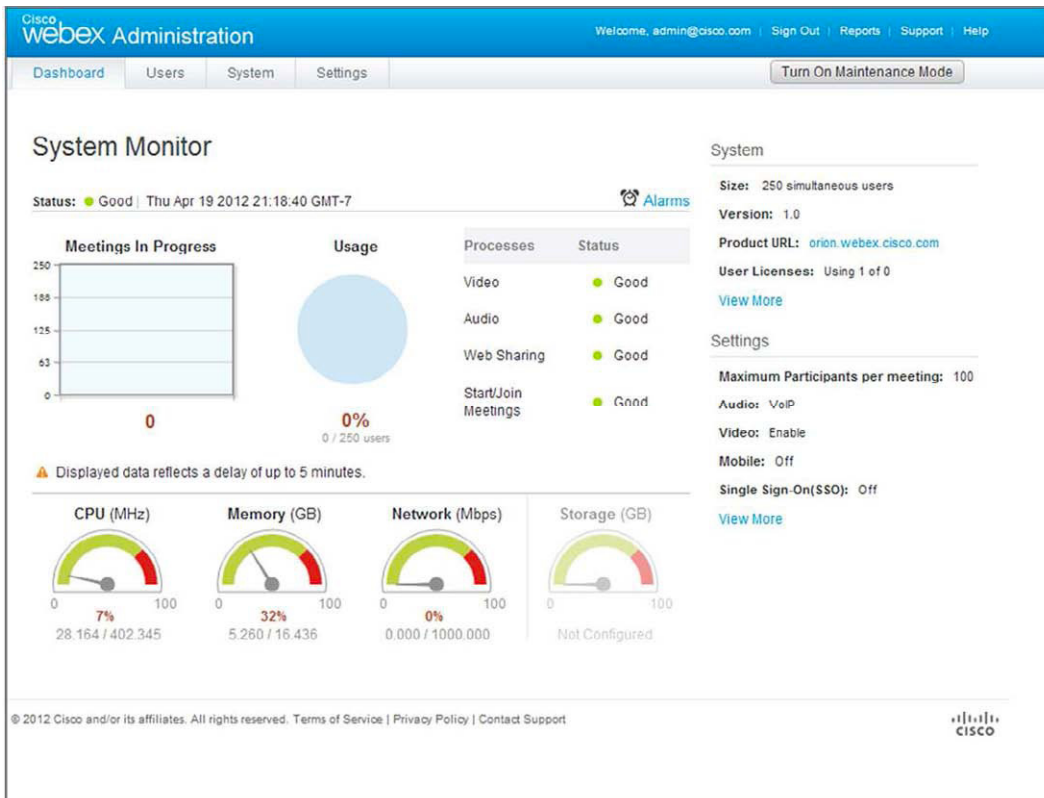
Cisco webex Administration

Welcome, admin@cisco.com | Sign Out | Reports | Support | Help

Dashboard | Users | System | Settings

Turn On Maintenance Mode

System Monitor

Status: Good | Thu Apr 19 2012 21:18:40 GMT-7

Alarms

Meetings In Progress

250
188
125
63
0

0

Usage

0%
0 / 250 users

| Processes | Status |
|---|---|
| Video | Good |
| Audio | Good |
| Web Sharing | Good |
| Start/Join Meetings | Good |

Displayed data reflects a delay of up to 5 minutes.

CPU (MHz)
0 100
7%
28.164 / 402.345

Memory (GB)
0 100
32%
5.260 / 16.436

Network (Mbps)
0 100
0%
0.000 / 1000.000

Storage (GB)
0 100
Not Configured

System

Size: 250 simultaneous users

Version: 1.0

Product URL: orion.webex.cisco.com

User Licenses: Using 1 of 0

View More

Settings

Maximum Participants per meeting: 100

Audio: VoIP

Video: Enable

Mobile: Off

Single Sign-On(SSO): Off

View More

© 2012 Cisco and/or its affiliates. All rights reserved. Terms of Service | Privacy Policy | Contact Support

cisco